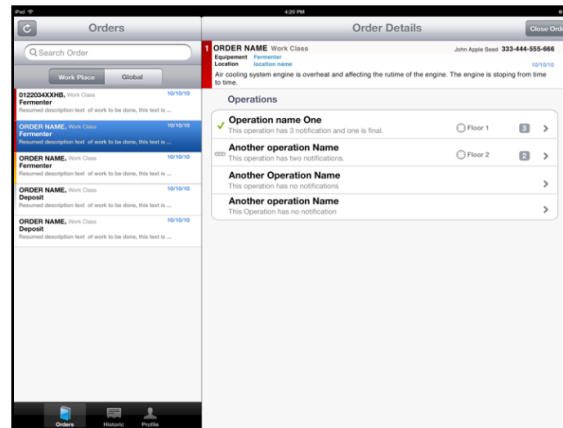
iPad
4:20 PM

Orders

Search Order

Work Place
Global

0122034XXHB. Work Class
Fermenter
Resumed description text of work to be done, this text is ...
10/10/10

ORDER NAME. Work Class
Fermenter
Resumed description text of work to be done, this text is ...
10/10/10

ORDER NAME. Work Class
Fermenter
Resumed description text of work to be done, this text is ...
10/10/10

ORDER NAME. Work Class
Deposit
Resumed description text of work to be done, this text is ...
10/10/10

ORDER NAME. Work Class
Deposit
Resumed description text of work to be done, this text is ...
10/10/10

Orders
Historic
Profile

Order Details
Close Ord

1 ORDER NAME Work Class
John Apple Seed 333-444-555-666
Equipement Fermenter
Location location name
10/10/10
Air cooling system engine is overheat and affecting the rutime of the engine. The engine is stoping from time to time.

Operations

Operation name One
This operation has 3 notification and one is final.
Floor 1
3

Another operation Name
This operation has two notifications.
Floor 2
2

Another Operation Name
This operation has no notifications

Another Operation Name
This Operation has no notification